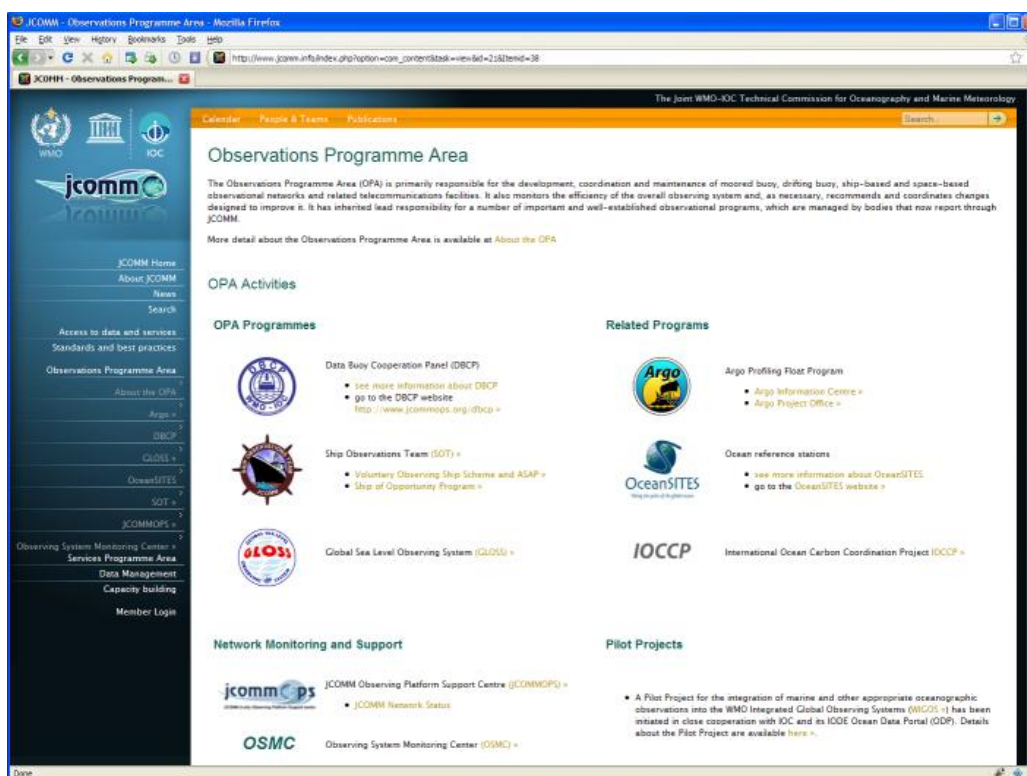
JCOMM - Observations Programme Area - Mozilla Firefox

File Edit View History Bookmarks Tools Help

http://www.jcomm.info/index.php?option=com_content&task=view&id=21&Itemid=38

JCOMM - Observations Program...

The Joint WMO-IOC Technical Commission for Oceanography and Marine Meteorology

Calendar People & Teams Publications

Search...

WMO IOC

jcomm

JCOMM Home
About JCOMM
News
Search
Access to data and services
Standards and best practices
Observations Programme Area
About the OPA
Argo »
DBCP
GLOSS »
OceanSITES
SOT »
JCOMMOPS »
Observing System Monitoring Center »
Services Programme Area
Data Management
Capacity building
Member Login

Observations Programme Area

The Observations Programme Area (OPA) is primarily responsible for the development, coordination and maintenance of moored buoy, drifting buoy, ship-based and space-based observational networks and related telecommunications facilities. It also monitors the efficiency of the overall observing system and, as necessary, recommends and coordinates changes designed to improve it. It has inherited lead responsibility for a number of important and well-established observational programs, which are managed by bodies that now report through JCOMM.

More detail about the Observations Programme Area is available at About the OPA

OPA Activities

OPA Programmes

Data Buoy Cooperation Panel (DBCP)
• see more information about DBCP
• go to the DBCP website http://www.jcommops.org/dbcp »

Ship Observations Team (SOT) »
• Voluntary Observing Ship Scheme and ASAP »
• Ship of Opportunity Program »

GLOSS

Global Sea Level Observing System (GLOSS) »

Related Programs

Argo

Argo Profiling Float Program
• Argo Information Centre »
• Argo Project Office »

Ocean reference stations
• see more information about OceanSITES
• go to the OceanSITES website »

OceanSITES

IOCCP

International Ocean Carbon Coordination Project IOCCP »

Network Monitoring and Support

jcommops

JCOMM Observing Platform Support Centre (JCOMMOPS) »
• JCOMM Network Status

OSMC

Observing System Monitoring Center (OSMC) »

Pilot Projects

• A Pilot Project for the integration of marine and other appropriate oceanographic observations into the WMO Integrated Global Observing Systems (WIGOS ») has been initiated in close cooperation with IOC and its IODE Ocean Data Portal (ODP). Details about the Pilot Project are available here ».

Done